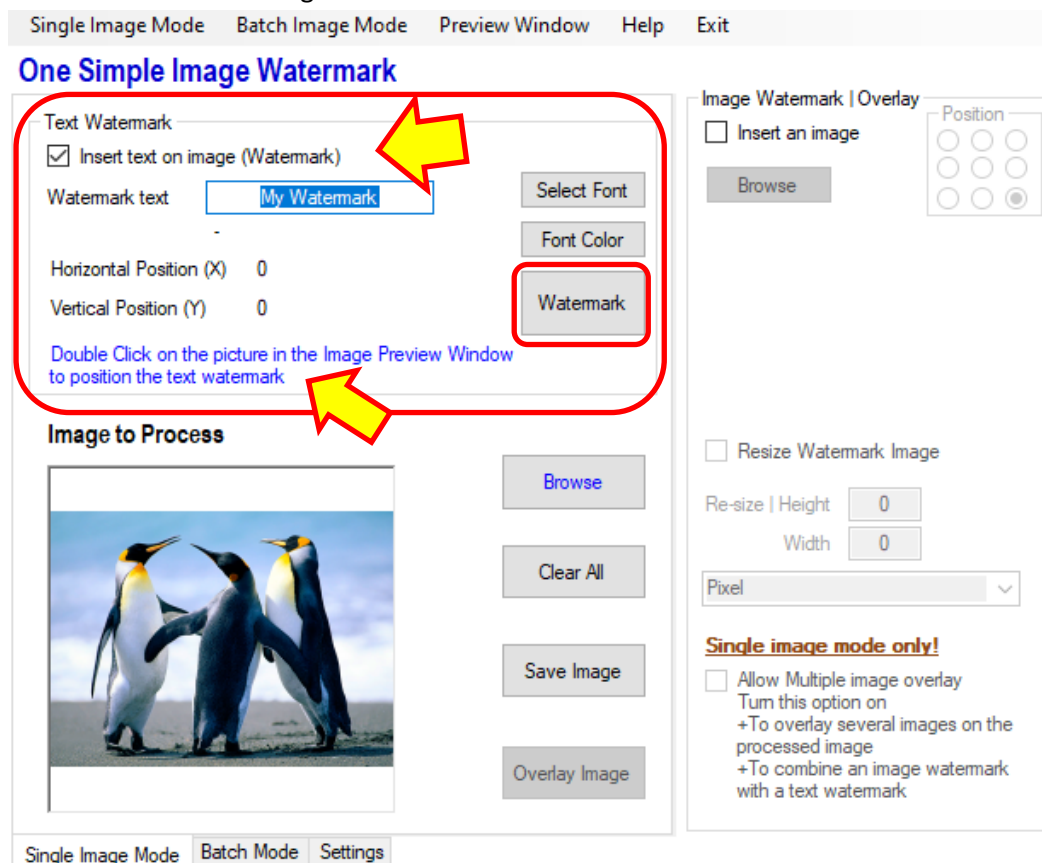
Single Image Mode Batch Image Mode Preview Window Help Exit

One Simple Image Watermark

Text Watermark

Insert text on image (Watermark)

Watermark text My Watermark

Select Font

-

Font Color

Horizontal Position (X) 0

Vertical Position (Y) 0

Watermark

Double Click on the picture in the Image Preview Window to position the text watermark

Image Watermark | Overlay

Position

Insert an image

Browse

Image to Process

Browse

Clear All

Save Image

Overlay Image

Resize Watermark Image

Re-size | Height 0

Width 0

Pixel

Single image mode only!

Allow Multiple image overlay
Turn this option on
+To overlay several images on the processed image
+To combine an image watermark with a text watermark

Single Image Mode Batch Mode Settings